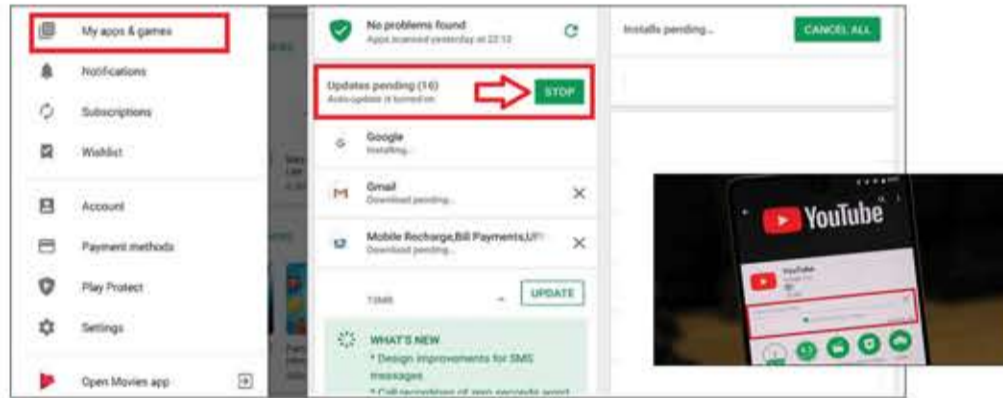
My apps & games

Notifications

Subscriptions

Wishlist

Account

Payment methods

Play Protect

Settings

Open Movies app

No problems found
Apps scanned yesterday at 22:12

Updates pending (16)
Auto-update is turned on

STOP

Google
Installing...

Gmail
Download pending...

Mobile Recharge,Bill Payments,UPI
Download pending...

11MB

UPDATE

WHAT'S NEW
* Design improvements for SMS messages
* Call recordings of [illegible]

Installs pending...

CANCEL ALL

YouTube

YouTube